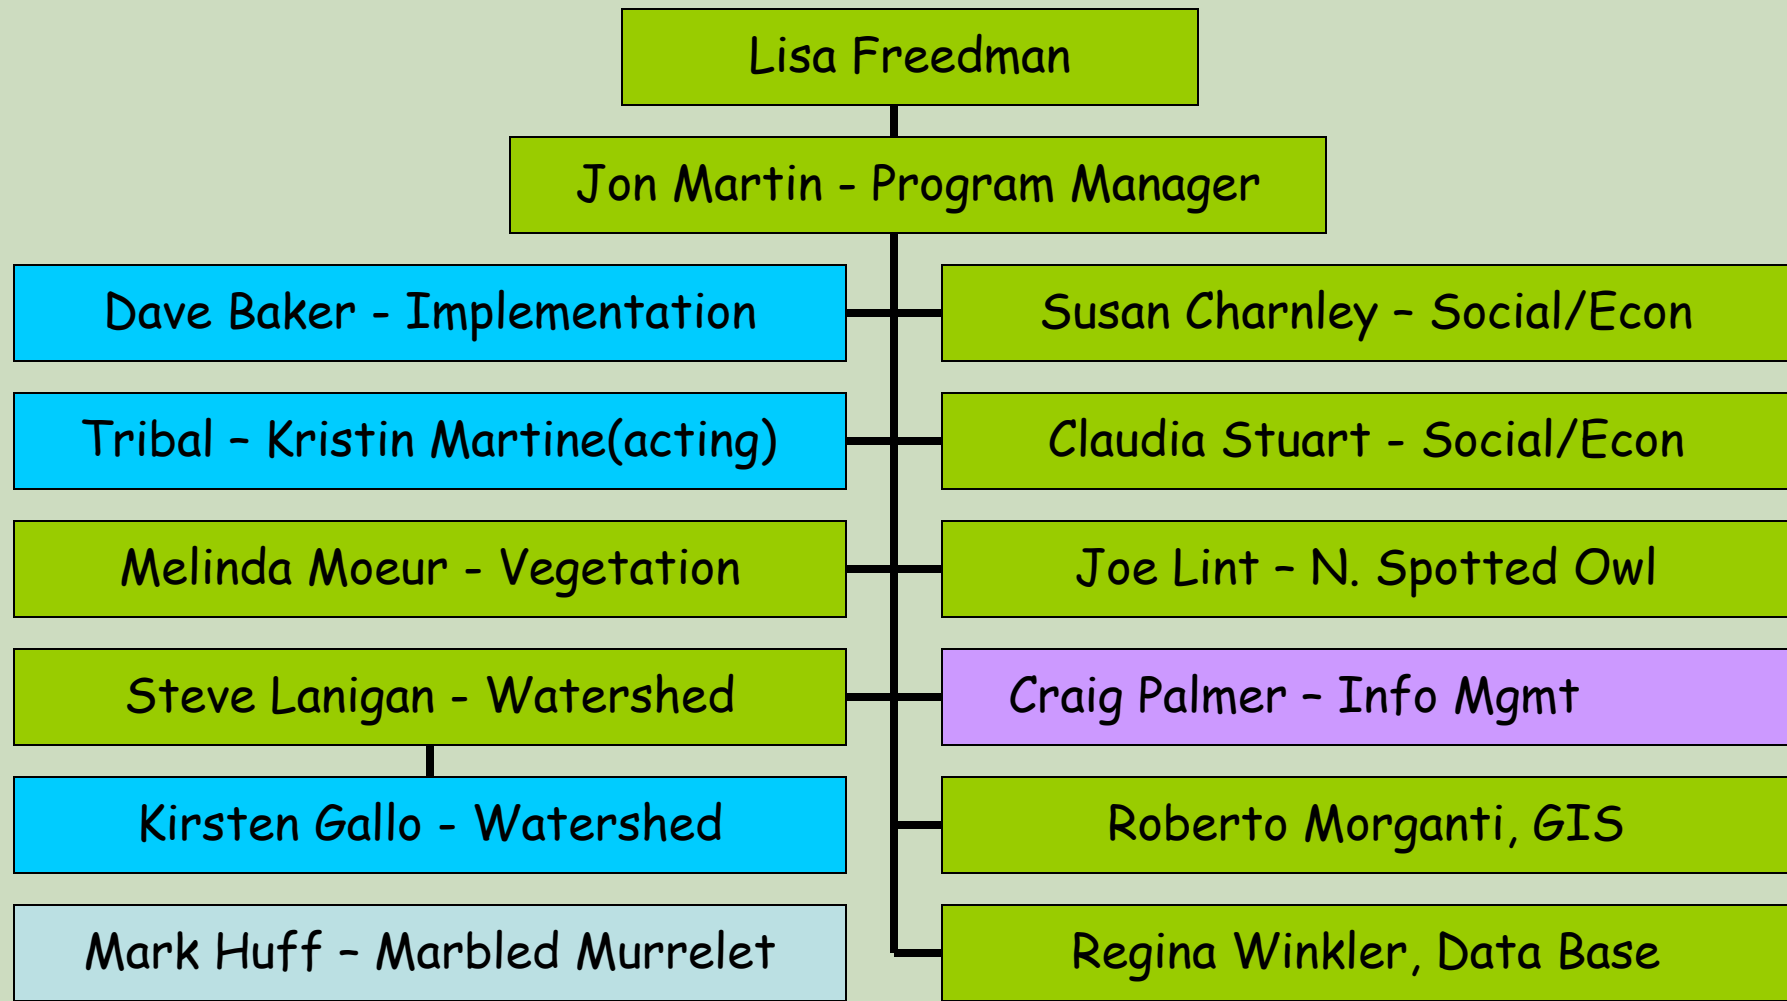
Lisa Freedman

Jon Martin - Program Manager

Dave Baker - Implementation

Susan Charnley – Social/Econ

Tribal – Kristin Martine(acting)

Claudia Stuart - Social/Econ

Melinda Moeur - Vegetation

Joe Lint – N. Spotted Owl

Steve Lanigan - Watershed

Craig Palmer – Info Mgmt

Kirsten Gallo - Watershed

Roberto Morganti, GIS

Mark Huff – Marbled Murrelet

Regina Winkler, Data Base